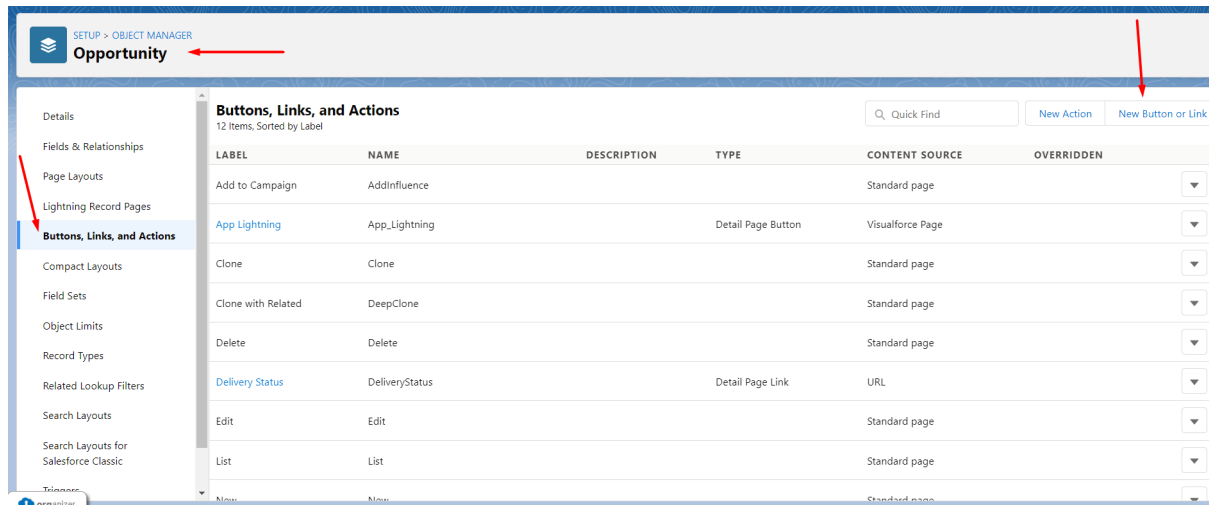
SETUP > OBJECT MANAGER
Opportunity

Details
Fields & Relationships
Page Layouts
Lightning Record Pages
Buttons, Links, and Actions
Compact Layouts
Field Sets
Object Limits
Record Types
Related Lookup Filters
Search Layouts
Search Layouts for Salesforce Classic
Triggers

Buttons, Links, and Actions
12 Items, Sorted by Label

Quick Find
New Action
New Button or Link

| LABEL | NAME | DESCRIPTION | TYPE | CONTENT SOURCE | OVERRIDDEN |
|---|---|---|---|---|---|
| Add to Campaign | AddInfluence | | | Standard page | |
| App Lightning | App_Lightning | | Detail Page Button | Visualforce Page | |
| Clone | Clone | | | Standard page | |
| Clone with Related | DeepClone | | | Standard page | |
| Delete | Delete | | | Standard page | |
| Delivery Status | DeliveryStatus | | Detail Page Link | URL | |
| Edit | Edit | | | Standard page | |
| List | List | | | Standard page | |
| New | New | | | Standard page | |

organizer